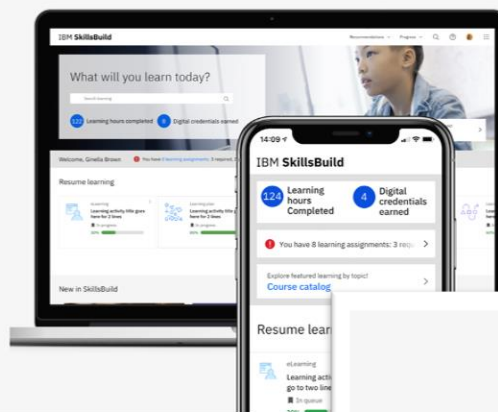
IBM SkillsBuild

Recommendations ˅ Progress ˅

What will you learn today?

Search learning

122 Learning hours completed

8 Digital credentials earned

Welcome, Ginella Brown

You have 8 learning assignments: 3 required, 5 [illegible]

Resume learning

Learning
Learning activity title goes here for 2 lines
In progress

Learning
Learning activity title goes here for 2 lines
In progress

New in SkillsBuild

14:09

IBM SkillsBuild

124 Learning hours Completed

4 Digital credentials earned

You have 8 learning assignments: 3 requ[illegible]

Explore featured learning by topic!
Course catalog

Resume lear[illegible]

eLearning
Learning acti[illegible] go to two line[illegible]
In queue